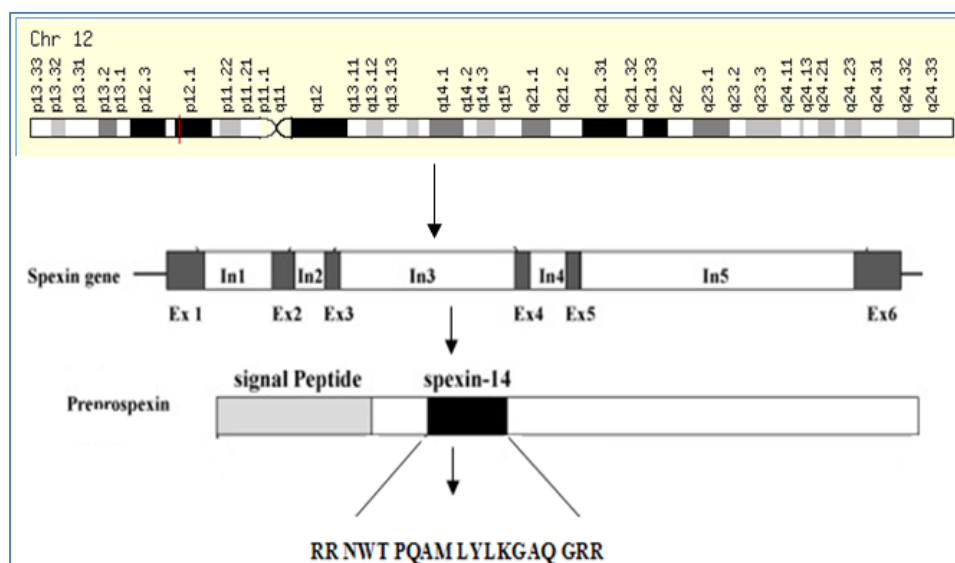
Chr 12

p13.33 p13.32 p13.31 p13.2 p13.1 p12.3 p12.1 p11.22 p11.21 p11.1 q11 q12 q13.11 q13.12 q13.13 q14.1 q14.2 q14.3 q15 q21.1 q21.2 q21.31 q21.32 q21.33 q22 q23.1 q23.2 q23.3 q24.11 q24.13 q24.21 q24.23 q24.31 q24.32 q24.33

Spexin gene

In1 In2 In3 In4 In5

Ex 1 Ex2 Ex3 Ex4 Ex5 Ex6

signal Peptide spexin-14

Preprospexin

RR NWT PQAM LYLKGAQ GRR